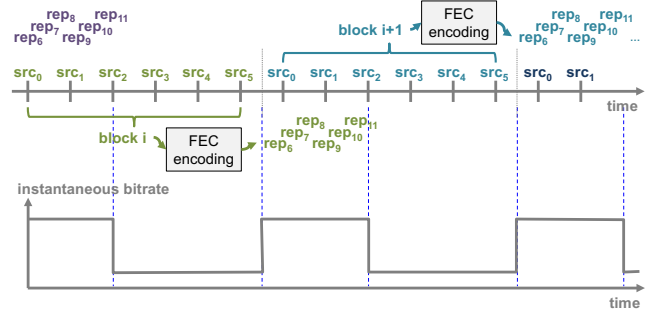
rep$_8$ rep$_{11}$
rep$_7$ rep$_{10}$
rep$_6$ rep$_9$

block i+1

FEC encoding

rep$_8$ rep$_{11}$
rep$_7$ rep$_{10}$
rep$_6$ rep$_9$ ...

src$_0$ src$_1$ src$_2$ src$_3$ src$_4$ src$_5$ src$_0$ src$_1$ src$_2$ src$_3$ src$_4$ src$_5$ src$_0$ src$_1$

time

block i

FEC encoding

rep$_8$ rep$_{11}$
rep$_7$ rep$_{10}$
rep$_6$ rep$_9$

instantaneous bitrate

time